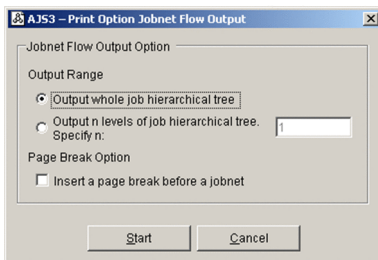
AJS3 – Print Option Jobnet Flow Output

Jobnet Flow Output Option

Output Range

Output whole job hierarchical tree

Output n levels of job hierarchical tree. Specify n:

1

Page Break Option

Insert a page break before a jobnet

Start

Cancel